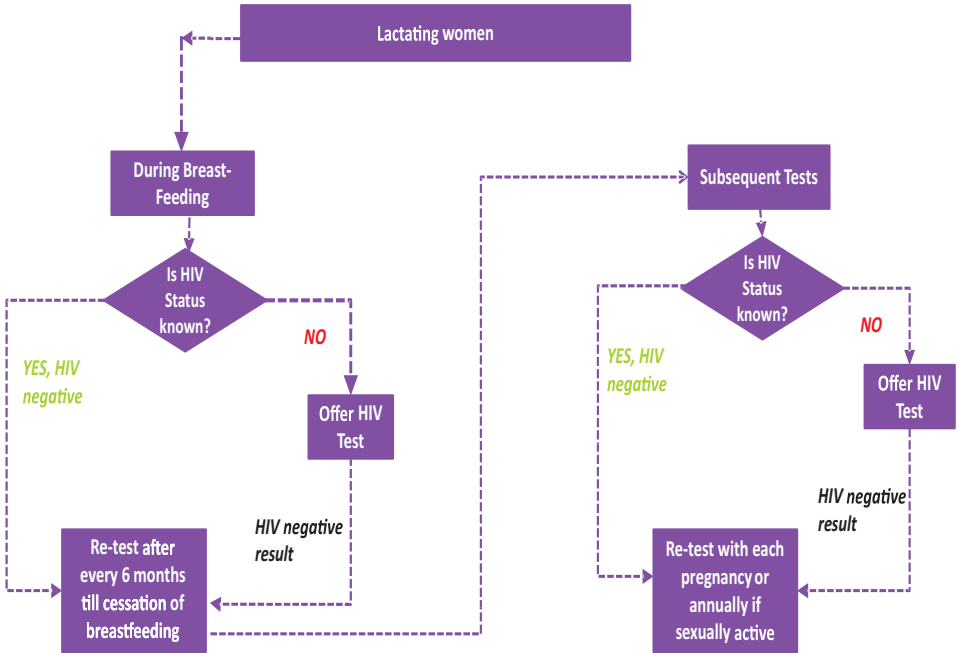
Lactating women

During Breast-Feeding

Is HIV Status known?

YES, HIV negative

NO

Offer HIV Test

HIV negative result

Re-test after every 6 months till cessation of breastfeeding

Subsequent Tests

Is HIV Status known?

YES, HIV negative

NO

Offer HIV Test

HIV negative result

Re-test with each pregnancy or annually if sexually active